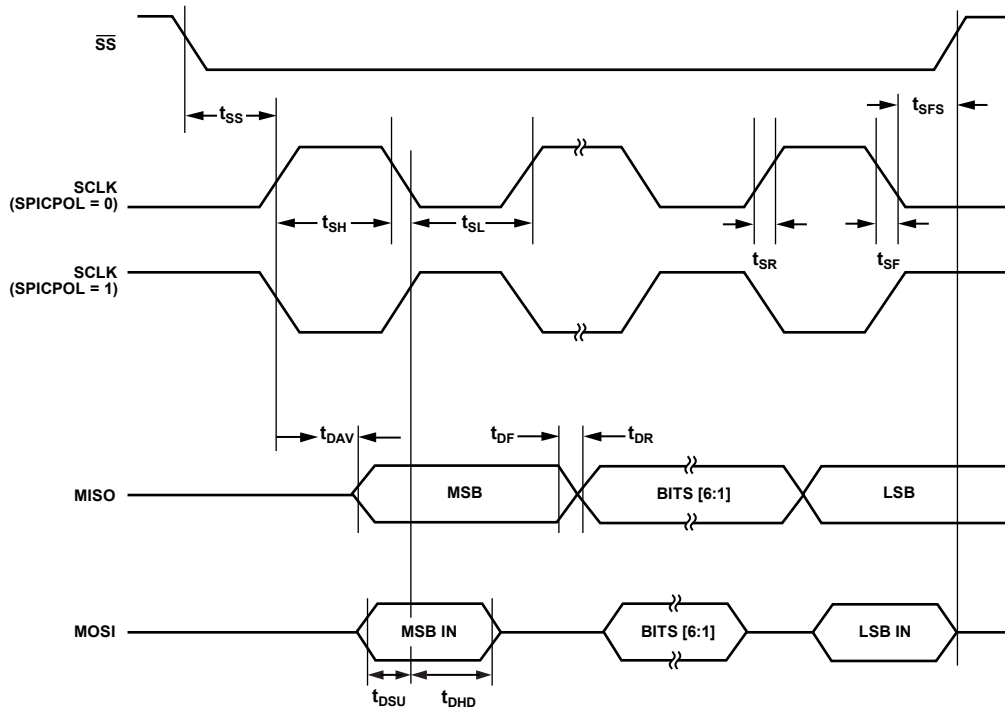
$\overline{SS}$

$t_{SS}$

$t_{SFS}$

SCLK (SPICPOL = 0)

$t_{SH}$

$t_{SL}$

$t_{SR}$

$t_{SF}$

SCLK (SPICPOL = 1)

$t_{DAV}$

$t_{DF}$

$t_{DR}$

MISO

MSB

BITS [6:1]

LSB

MOSI

MSB IN

BITS [6:1]

LSB IN

$t_{DSU}$

$t_{DHD}$